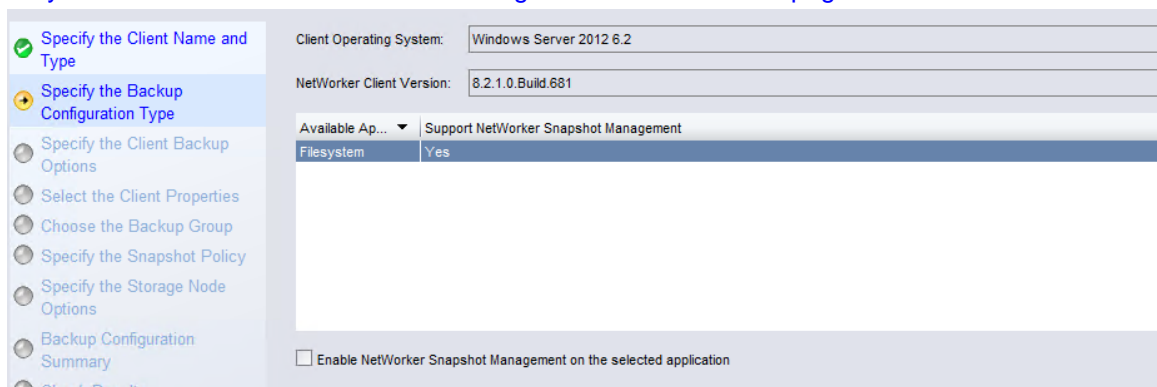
Specify the Client Name and Type

Specify the Backup Configuration Type

Specify the Client Backup Options

Select the Client Properties

Choose the Backup Group

Specify the Snapshot Policy

Specify the Storage Node Options

Backup Configuration Summary

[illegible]

Client Operating System: Windows Server 2012 6.2

NetWorker Client Version: 8.2.1.0.Build.681

| Available Ap... ▼ | Support NetWorker Snapshot Management |
|---|---|
| Filesystem | Yes |

Enable NetWorker Snapshot Management on the selected application